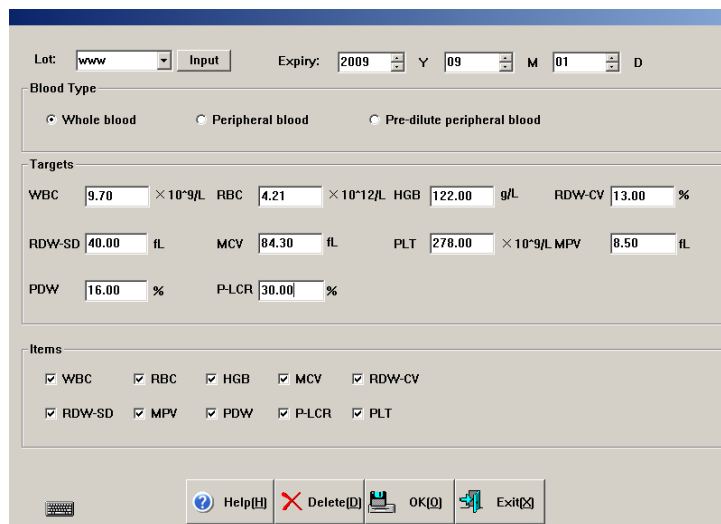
Lot: www Input Expiry: 2009 Y 09 M 01 D

Blood Type

Whole blood Peripheral blood Pre-dilute peripheral blood

Targets

WBC 9.70 ×10^9/L RBC 4.21 ×10^12/L HGB 122.00 g/L RDW-CV 13.00 %

RDW-SD 40.00 fL MCV 84.30 fL PLT 278.00 ×10^9/L MPV 8.50 fL

PDW 16.00 % P-LCR 30.00 %

Items

WBC RBC HGB MCV RDW-CV

RDW-SD MPV PDW P-LCR PLT

Help(H) Delete(D) OK(O) Exit(X)